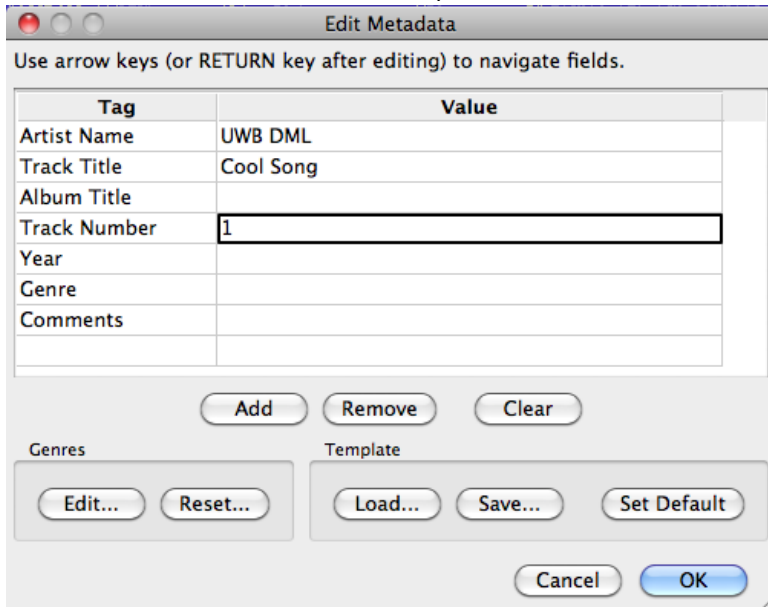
Edit Metadata

Use arrow keys (or RETURN key after editing) to navigate fields.

| Tag | Value |
|---|---|
| Artist Name | UWB DML |
| Track Title | Cool Song |
| Album Title | |
| Track Number | 1 |
| Year | |
| Genre | |
| Comments | |
| | |

Add Remove Clear

Genres

Edit... Reset...

Template

Load... Save... Set Default

Cancel OK